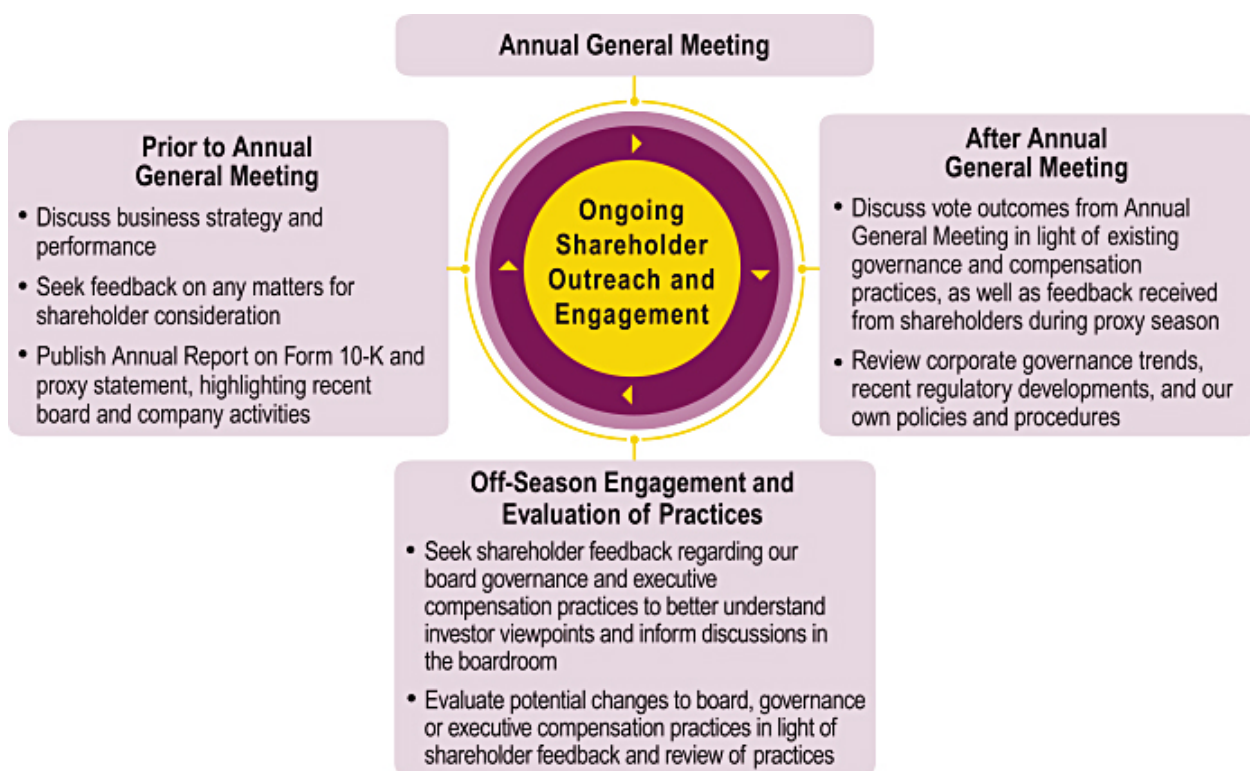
Annual General Meeting

Prior to Annual General Meeting

• Discuss business strategy and performance

• Seek feedback on any matters for shareholder consideration

• Publish Annual Report on Form 10-K and proxy statement, highlighting recent board and company activities

Ongoing Shareholder Outreach and Engagement

After Annual General Meeting

• Discuss vote outcomes from Annual General Meeting in light of existing governance and compensation practices, as well as feedback received from shareholders during proxy season

• Review corporate governance trends, recent regulatory developments, and our own policies and procedures

Off-Season Engagement and Evaluation of Practices

• Seek shareholder feedback regarding our board governance and executive compensation practices to better understand investor viewpoints and inform discussions in the boardroom

• Evaluate potential changes to board, governance or executive compensation practices in light of shareholder feedback and review of practices